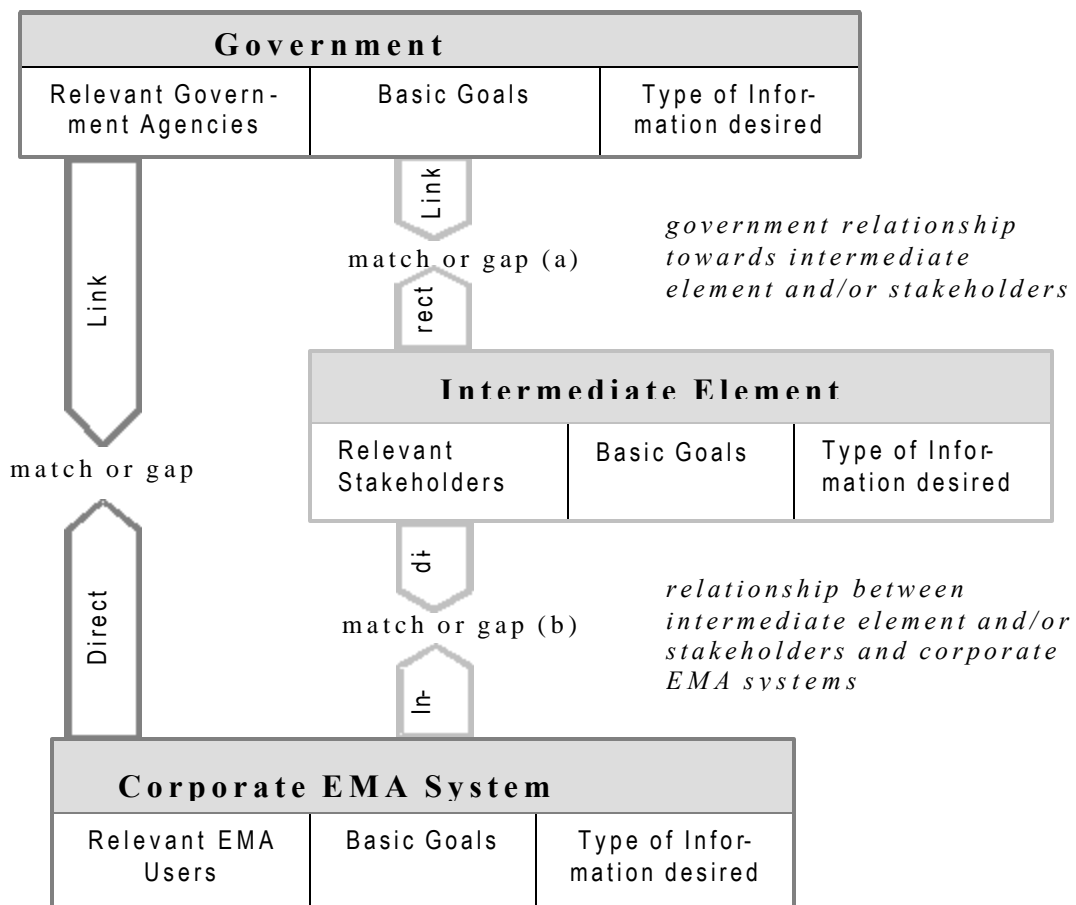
Government

| Relevant Government Agencies | Basic Goals | Type of Information desired |
|---|---|---|

Link

match or gap (a)

rect

government relationship towards intermediate element and/or stakeholders

Link

Intermediate Element

| Relevant Stakeholders | Basic Goals | Type of Information desired |
|---|---|---|

match or gap

di-

match or gap (b)

In-

relationship between intermediate element and/or stakeholders and corporate EMA systems

Direct

Corporate EMA System

| Relevant EMA Users | Basic Goals | Type of Information desired |
|---|---|---|